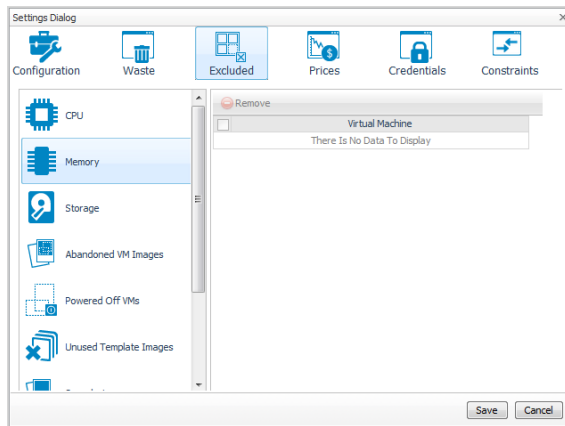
Settings Dialog

Configuration
Waste
Excluded
Prices
Credentials
Constraints

CPU
Memory
Storage
Abandoned VM Images
Powered Off VMs
Unused Template Images
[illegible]

Remove

| | Virtual Machine |
|---|---|
| | There Is No Data To Display |

Save
Cancel